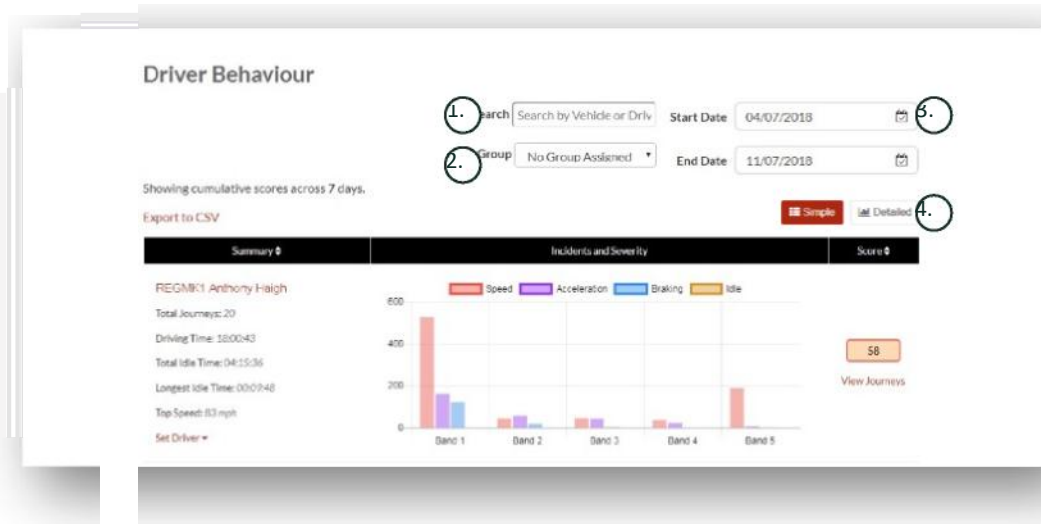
Driver Behaviour

1. earch Search by Vehicle or Driv

Start Date 04/07/2018

3.

2. Group No Group Assigned

End Date 11/07/2018

Showing cumulative scores across 7 days.

Export to CSV

Simple

Detailed

4.

| Summary | Incidents and Severity | Score |
|---|---|---|
| REGMK1 Anthony Haigh<br>Total Journeys: 20<br>Driving Time: 18:00:43<br>Total Idle Time: 04:15:36<br>Longest Idle Time: 00:09:48<br>Top Speed: 83 mph<br>Set Driver | Speed Acceleration Braking Idle<br>600<br>400<br>200<br>0<br>Band 1 Band 2 Band 3 Band 4 Band 5 | 58<br>View Journeys |